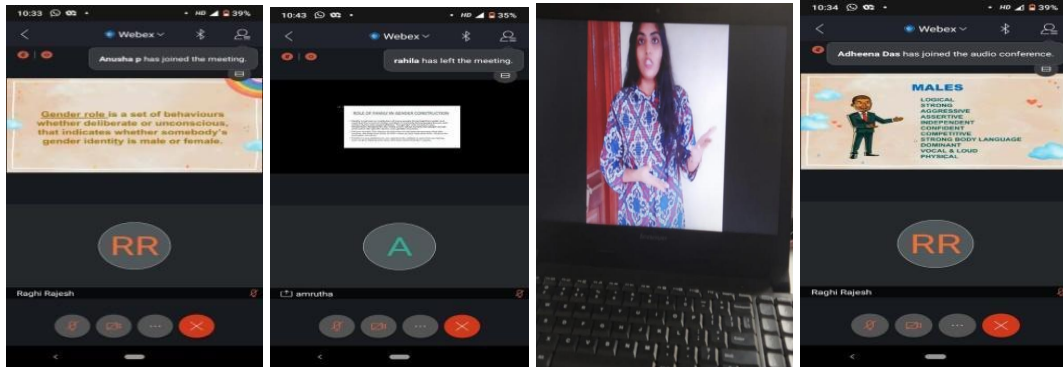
10:33 HD 39%

Webex

Anusha p has joined the meeting.

Gender role is a set of behaviours whether deliberate or unconscious, that indicates whether somebody's gender identity is male or female.

RR

Raghi Rajesh

10:43 HD 35%

Webex

rahila has left the meeting.

ROLE OF FAMILY IN GENDER CONSTRUCTION

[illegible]

A

amrutha

10:34 HD 39%

Webex

Adheena Das has joined the audio conference.

MALES
LOGICAL
STRONG
AGGRESSIVE
ASSERTIVE
INDEPENDENT
CONFIDENT
COMPETITIVE
STRONG BODY LANGUAGE
DOMINANT
VOCAL & LOUD
PHYSICAL

RR

Raghi Rajesh